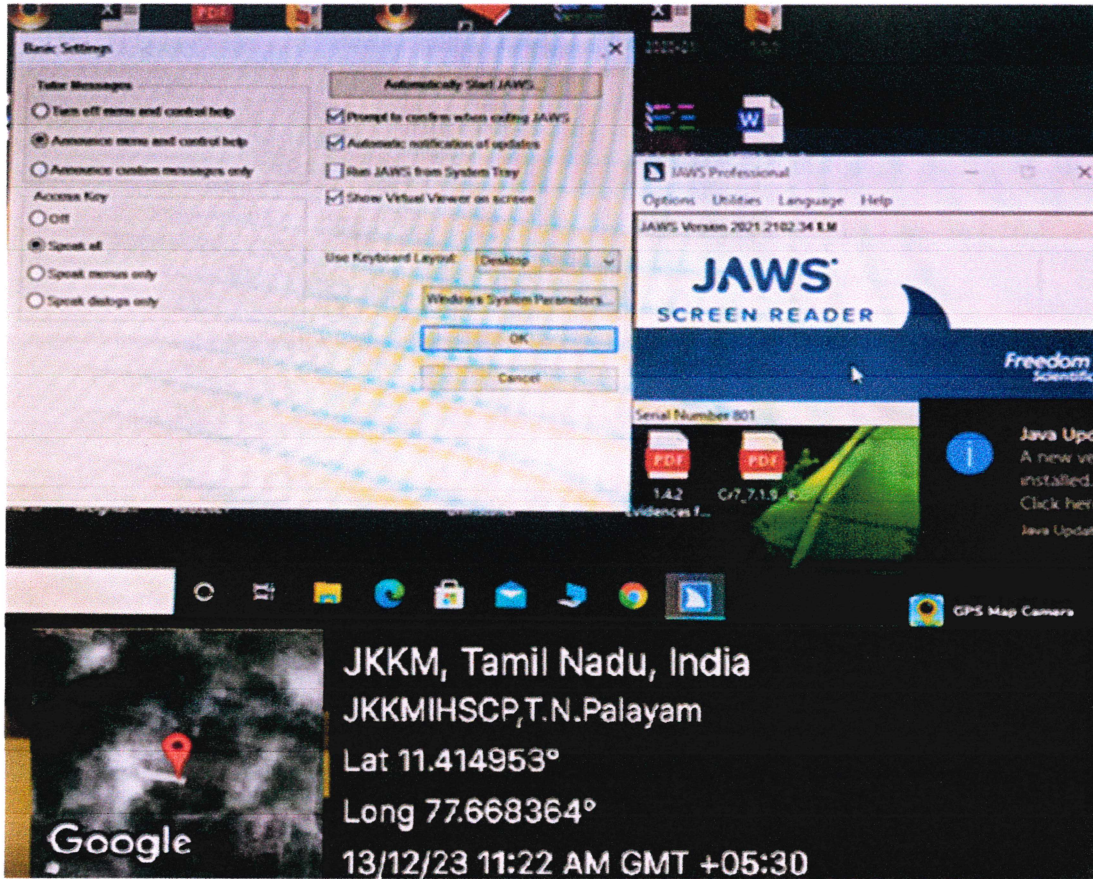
PDF

2020-21

Basic Settings

Tutor Messages

Turn off menu and control help

Announce menu and control help

Announce custom messages only

Access Key

Off

Speak all

Speak menus only

Speak dialogs only

Automatically Start JAWS...

Prompt to confirm when exiting JAWS

Automatic notification of updates

Run JAWS from System Tray

Show Virtual Viewer on screen

Use Keyboard Layout: Desktop

Windows System Parameters...

OK

Cancel

JAWS Professional

Options Utilities Language Help

JAWS Version 2021.2102.34 ILM

JAWS

SCREEN READER

Freedom Scientific

Serial Number 801

PDF

PDF

1.4.2 Evidences f...

Cr7_7.1.9

Java Upd

A new ve

installed.

Click here

Java Updat

GPS Map Camera

JKKM, Tamil Nadu, India

JKKMIHSCP,T.N.Palayam

Lat 11.414953°

Long 77.668364°

13/12/23 11:22 AM GMT +05:30

Google